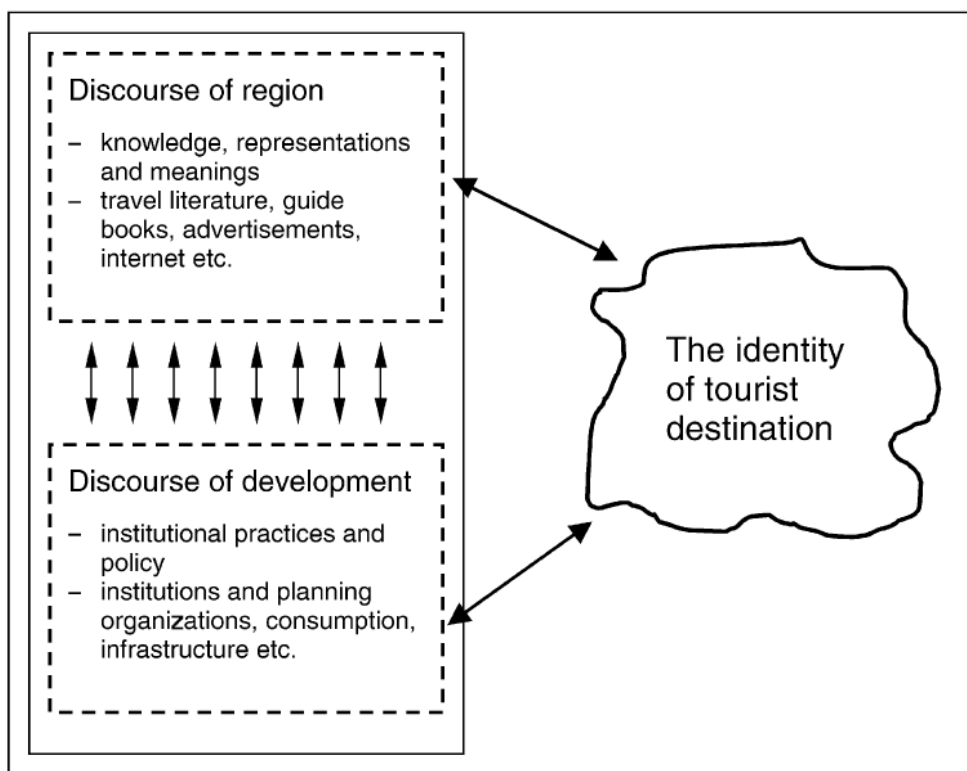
Discourse of region

– knowledge, representations and meanings
– travel literature, guide books, advertisements, internet etc.

Discourse of development

– institutional practices and policy
– institutions and planning organizations, consumption, infrastructure etc.

The identity of tourist destination